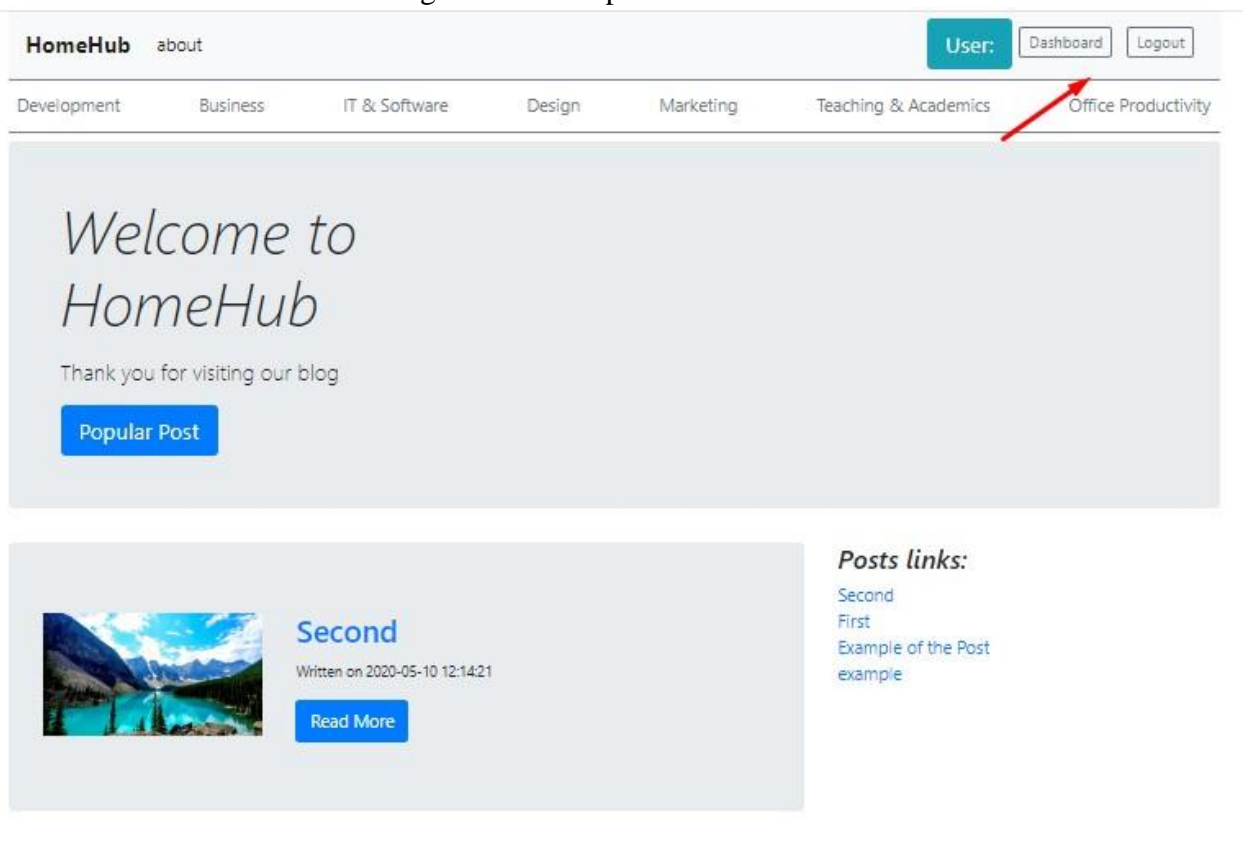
HomeHub about

User: Dashboard Logout

Development Business IT & Software Design Marketing Teaching & Academics Office Productivity

Welcome to HomeHub

Thank you for visiting our blog

Popular Post

Second

Written on 2020-05-10 12:14:21

Read More

Posts links:

Second
First
Example of the Post
example